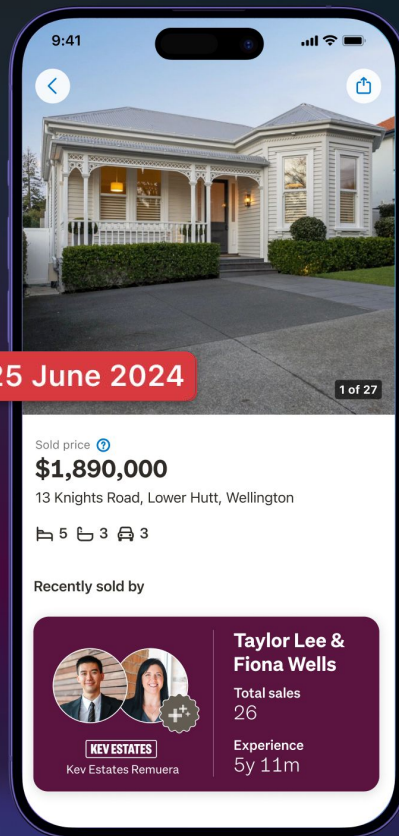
9:41

25 June 2024

1 of 27

Sold price ?

$1,890,000

13 Knights Road, Lower Hutt, Wellington

5 3 3

Recently sold by

KEV ESTATES
Kev Estates Remuera

Taylor Lee & Fiona Wells

Total sales
26

Experience
5y 11m